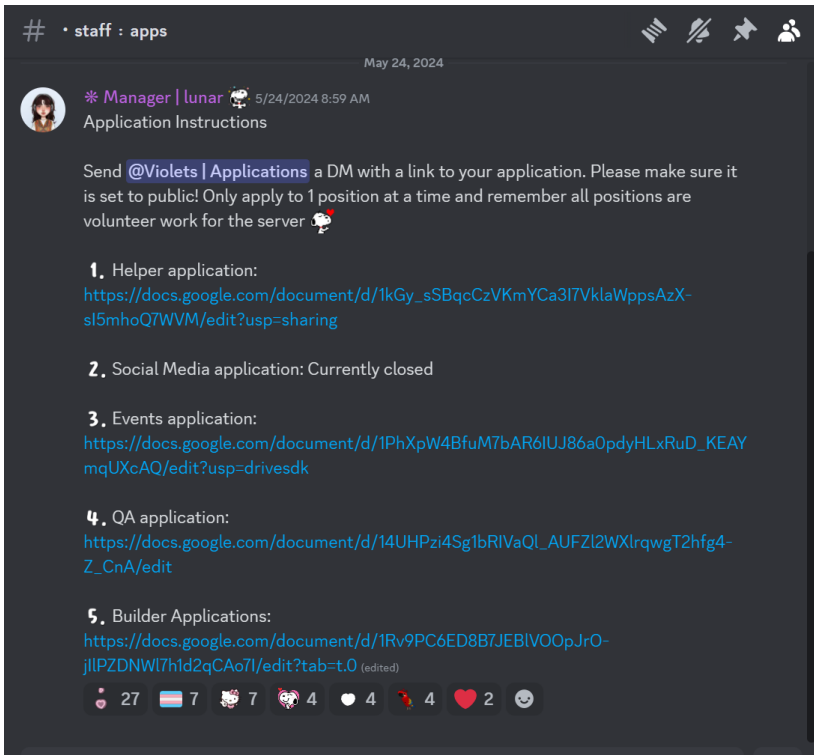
# ・staff : apps

May 24, 2024

❋ Manager | lunar 5/24/2024 8:59 AM
Application Instructions

Send @Violets | Applications a DM with a link to your application. Please make sure it is set to public! Only apply to 1 position at a time and remember all positions are volunteer work for the server

1. Helper application:
https://docs.google.com/document/d/1kGy_sSBqcCzVKmYCa3I7VklaWppsAzX-sI5mhoQ7WVM/edit?usp=sharing

2. Social Media application: Currently closed

3. Events application:
https://docs.google.com/document/d/1PhXpW4BfuM7bAR6IUJ86a0pdyHLxRuD_KEAYmqUXcAQ/edit?usp=drivesdk

4. QA application:
https://docs.google.com/document/d/14UHPzi4Sg1bRIVaQl_AUFZl2WXlrqwgT2hfg4-Z_CnA/edit

5. Builder Applications:
https://docs.google.com/document/d/1Rv9PC6ED8B7JEBlVOOpJrO-jIlPZDNWl7h1d2qCAo7I/edit?tab=t.0 (edited)

27 7 7 4 4 4 2